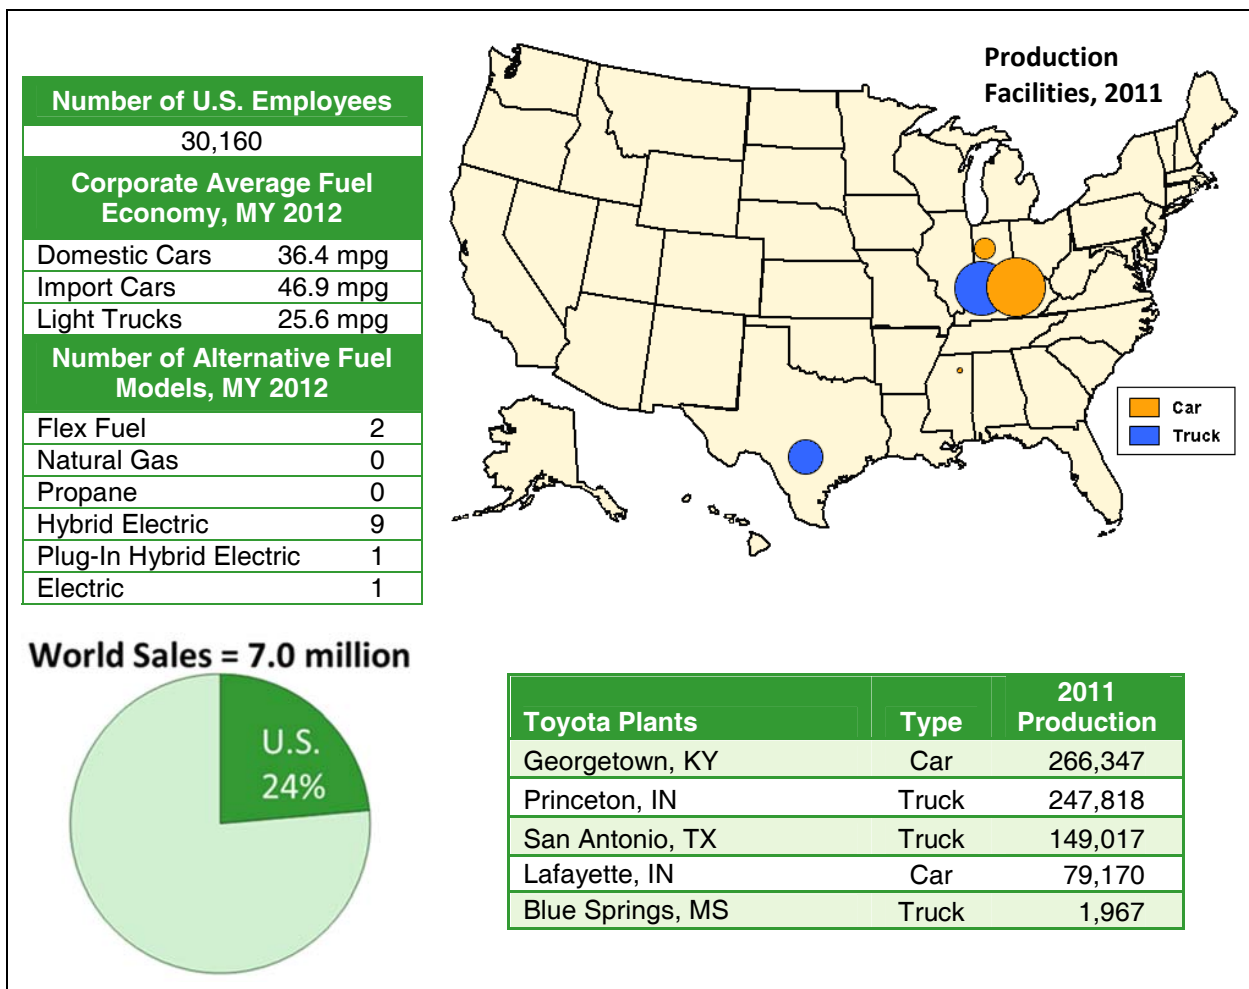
| Number of U.S. Employees | |
|---|---|
| 30,160 | |
| Corporate Average Fuel Economy, MY 2012 | |
| Domestic Cars | 36.4 mpg |
| Import Cars | 46.9 mpg |
| Light Trucks | 25.6 mpg |
| Number of Alternative Fuel Models, MY 2012 | |
| Flex Fuel | 2 |
| Natural Gas | 0 |
| Propane | 0 |
| Hybrid Electric | 9 |
| Plug-In Hybrid Electric | 1 |
| Electric | 1 |

Production Facilities, 2011

Car
Truck

World Sales = 7.0 million

U.S. 24%

| Toyota Plants | Type | 2011 Production |
|---|---|---|
| Georgetown, KY | Car | 266,347 |
| Princeton, IN | Truck | 247,818 |
| San Antonio, TX | Truck | 149,017 |
| Lafayette, IN | Car | 79,170 |
| Blue Springs, MS | Truck | 1,967 |